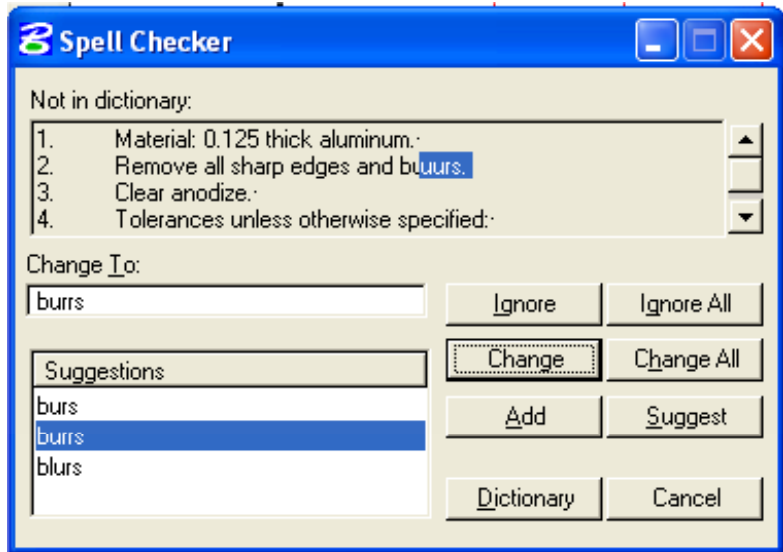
Spell Checker

Not in dictionary:

1. Material: 0.125 thick aluminum.·
2. Remove all sharp edges and buuurs.
3. Clear anodize.·
4. Tolerances unless otherwise specified:·

Change To:

burrs

Suggestions

burs
burrs
blurs

Ignore
Ignore All
Change
Change All
Add
Suggest
Dictionary
Cancel